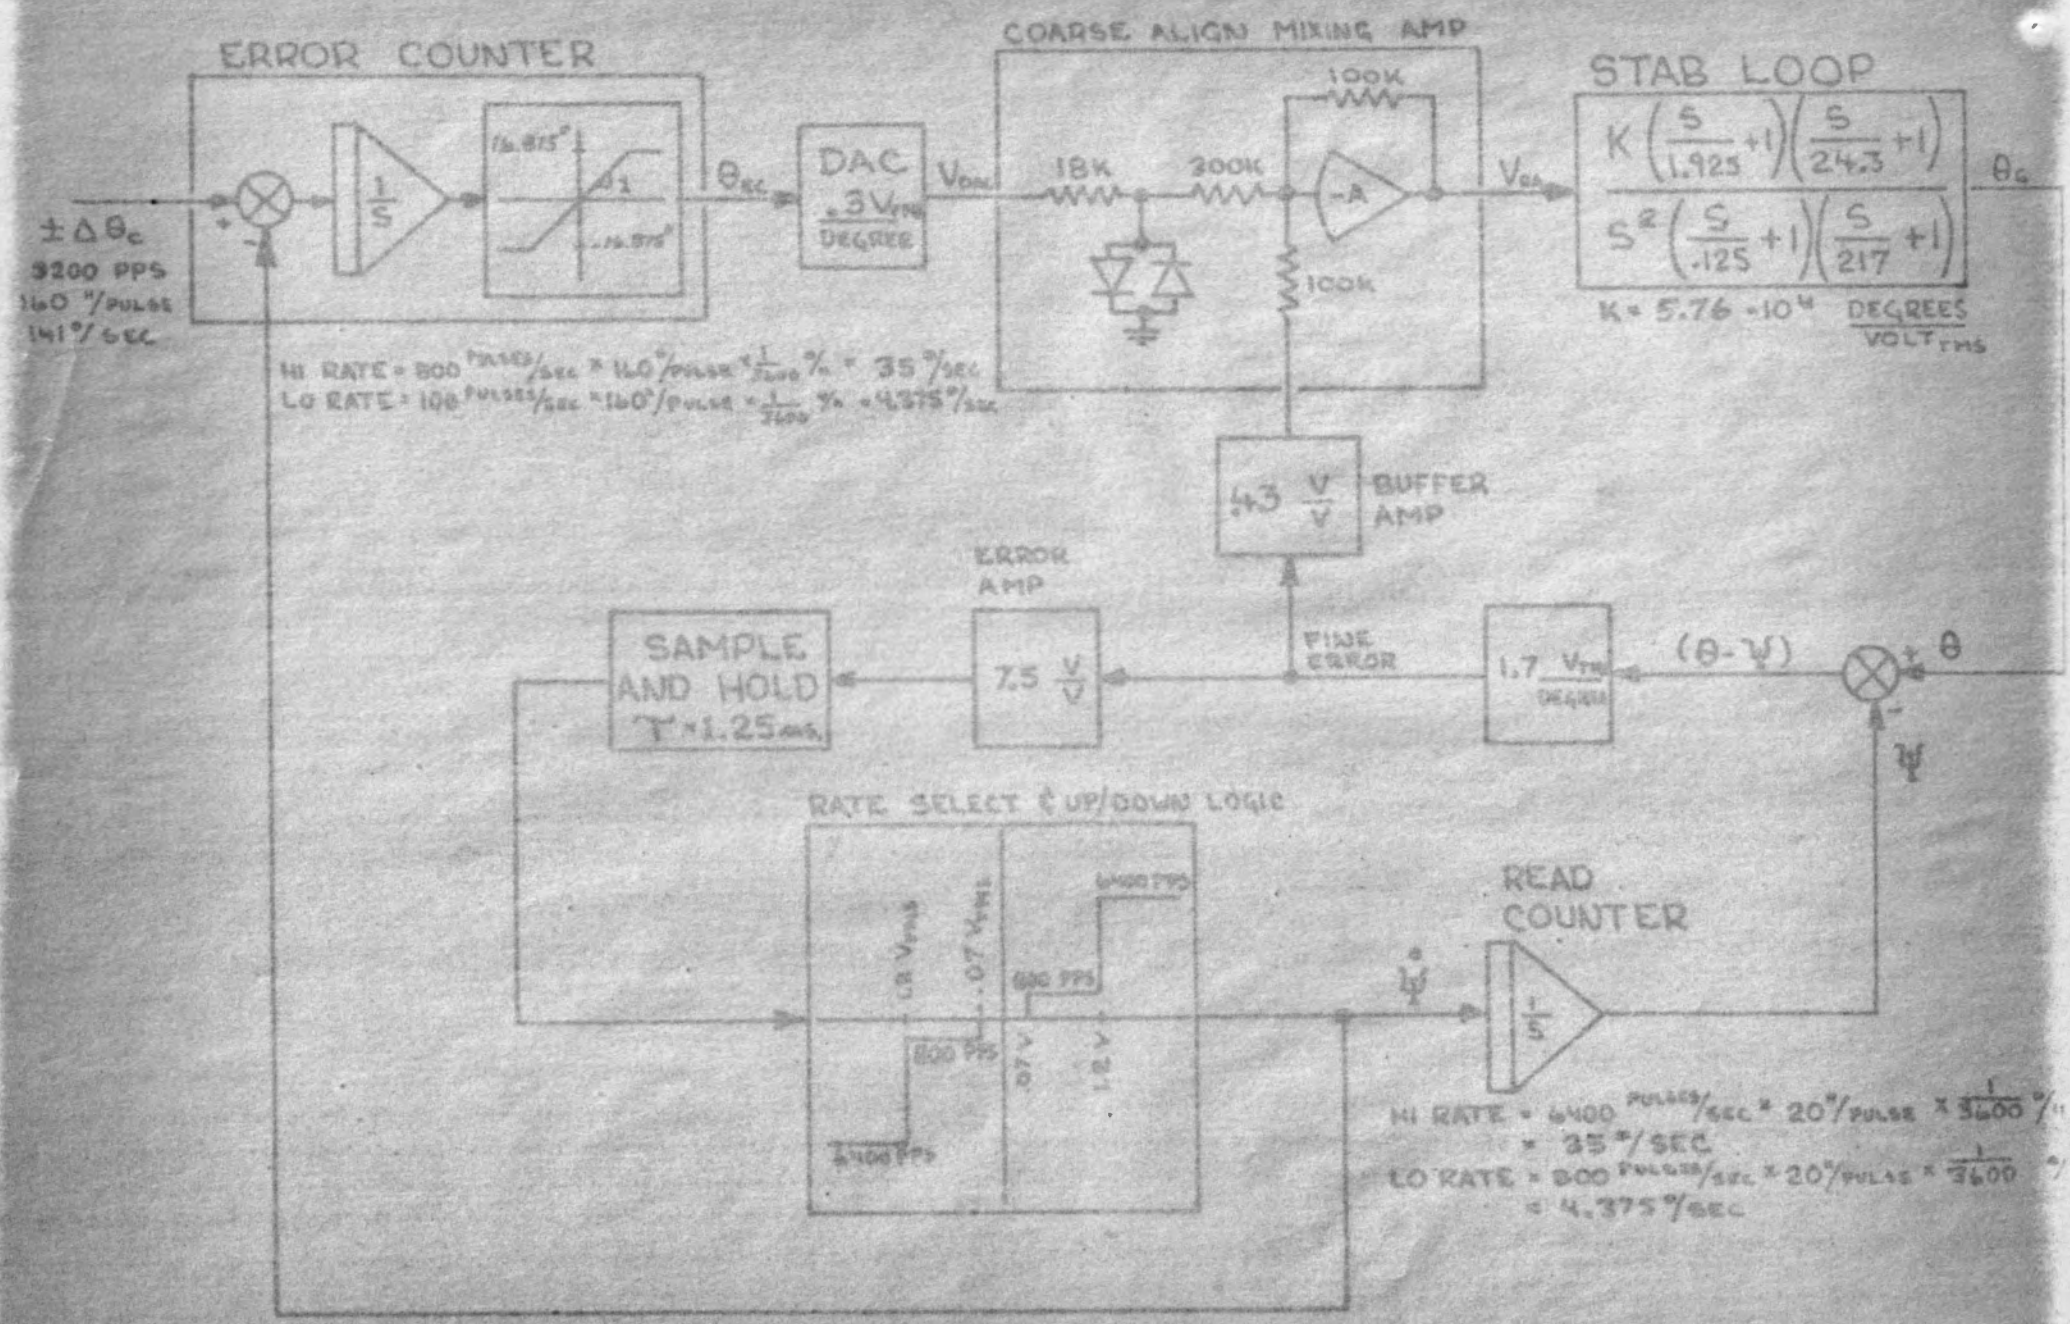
ERROR COUNTER

$\pm\Delta\theta_c$
3200 PPS
160 "/PULSE
141"/SEC

+
-

$\frac{1}{S}$

16.875°
$\theta_1$
-16.875°

$\theta_{EC}$

DAC
$.3 \frac{V_{rms}}{DEGREE}$

$V_{DAC}$

COARSE ALIGN MIXING AMP

18K
300K
100K
-A
100K

$V_{CA}$

STAB LOOP

$\frac{K\left(\frac{S}{1.925}+1\right)\left(\frac{S}{24.3}+1\right)}{S^2\left(\frac{S}{.125}+1\right)\left(\frac{S}{217}+1\right)}$

$\theta_c$

$K = 5.76 \cdot 10^4 \frac{DEGREES}{VOLT_{rms}}$

HI RATE = 800 PULSES/SEC × 160"/PULSE × $\frac{1}{3600}$ °/" = 35°/SEC
LO RATE = 100 PULSES/SEC × 160"/PULSE × $\frac{1}{3600}$ °/" = 4.375°/SEC

$.43 \frac{V}{V}$
BUFFER AMP

ERROR AMP
$7.5 \frac{V}{V}$

FINE ERROR

$1.7 \frac{V_{rms}}{DEGREE}$

$(\theta-\psi)$

+
$\theta$
-
$\psi$

SAMPLE AND HOLD
$\tau$ = 1.25 ms.

RATE SELECT & UP/DOWN LOGIC

.07 $V_{rms}$
.07 $V_{rms}$
6400 PPS
800 PPS
800 PPS
6400 PPS
.07 V
1.2 V

$\dot{\psi}$

READ COUNTER
$\frac{1}{S}$

HI RATE = 6400 PULSES/SEC × 20"/PULSE × $\frac{1}{3600}$ °/"
= 35°/SEC
LO RATE = 800 PULSES/SEC × 20"/PULSE × $\frac{1}{3600}$ °/"
= 4.375°/SEC